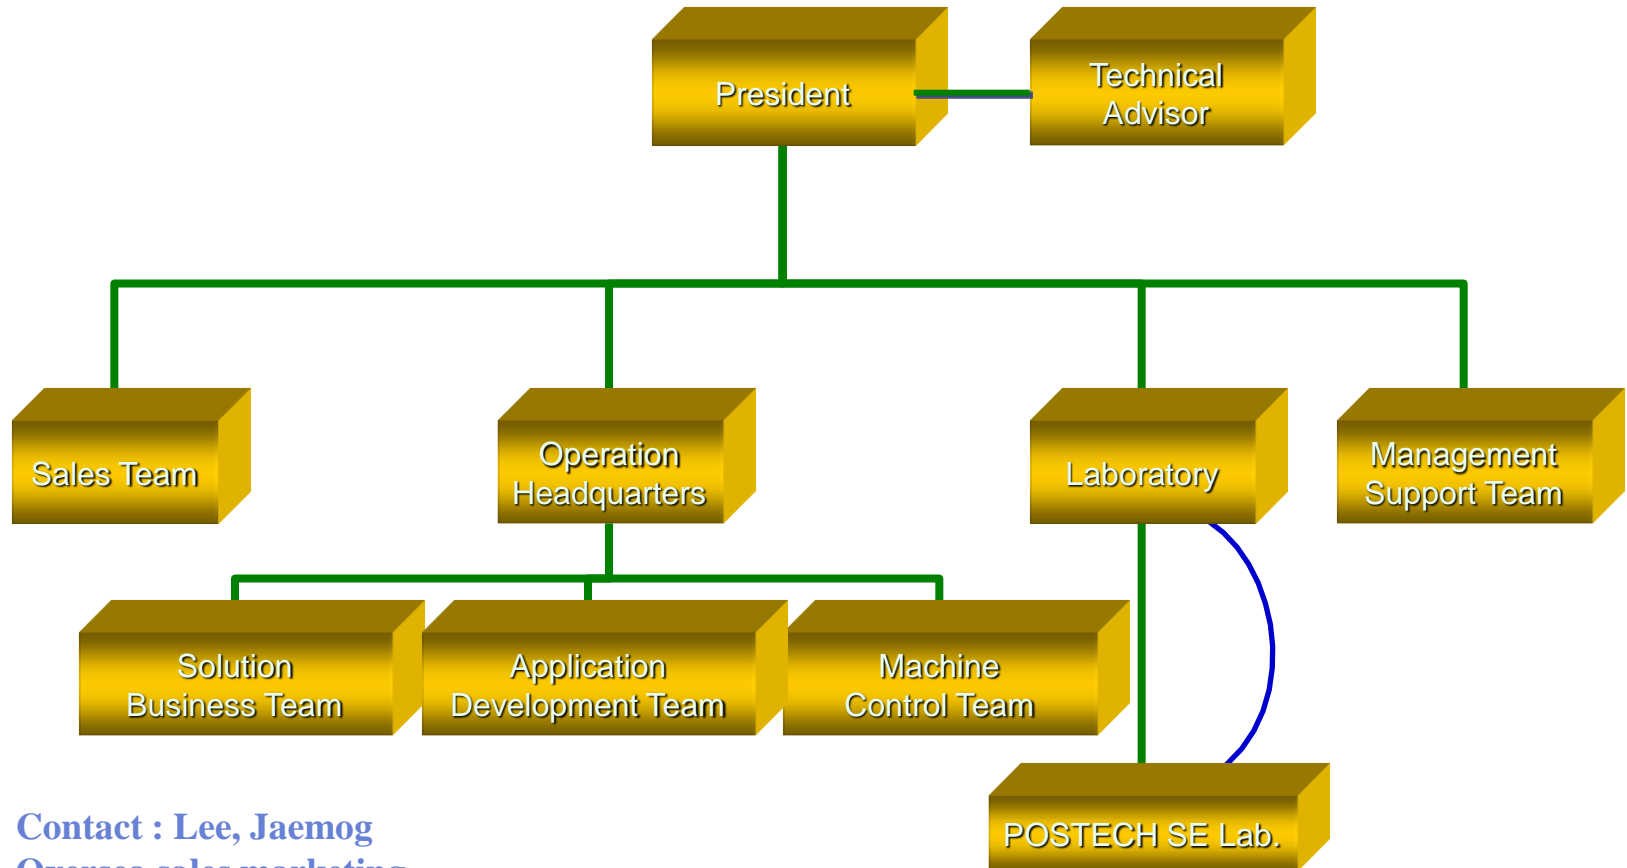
President

Technical Advisor

Sales Team

Operation Headquarters

Laboratory

Management Support Team

Solution Business Team

Application Development Team

Machine Control Team

POSTECH SE Lab.

Contact : Lee, Jaemog

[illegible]